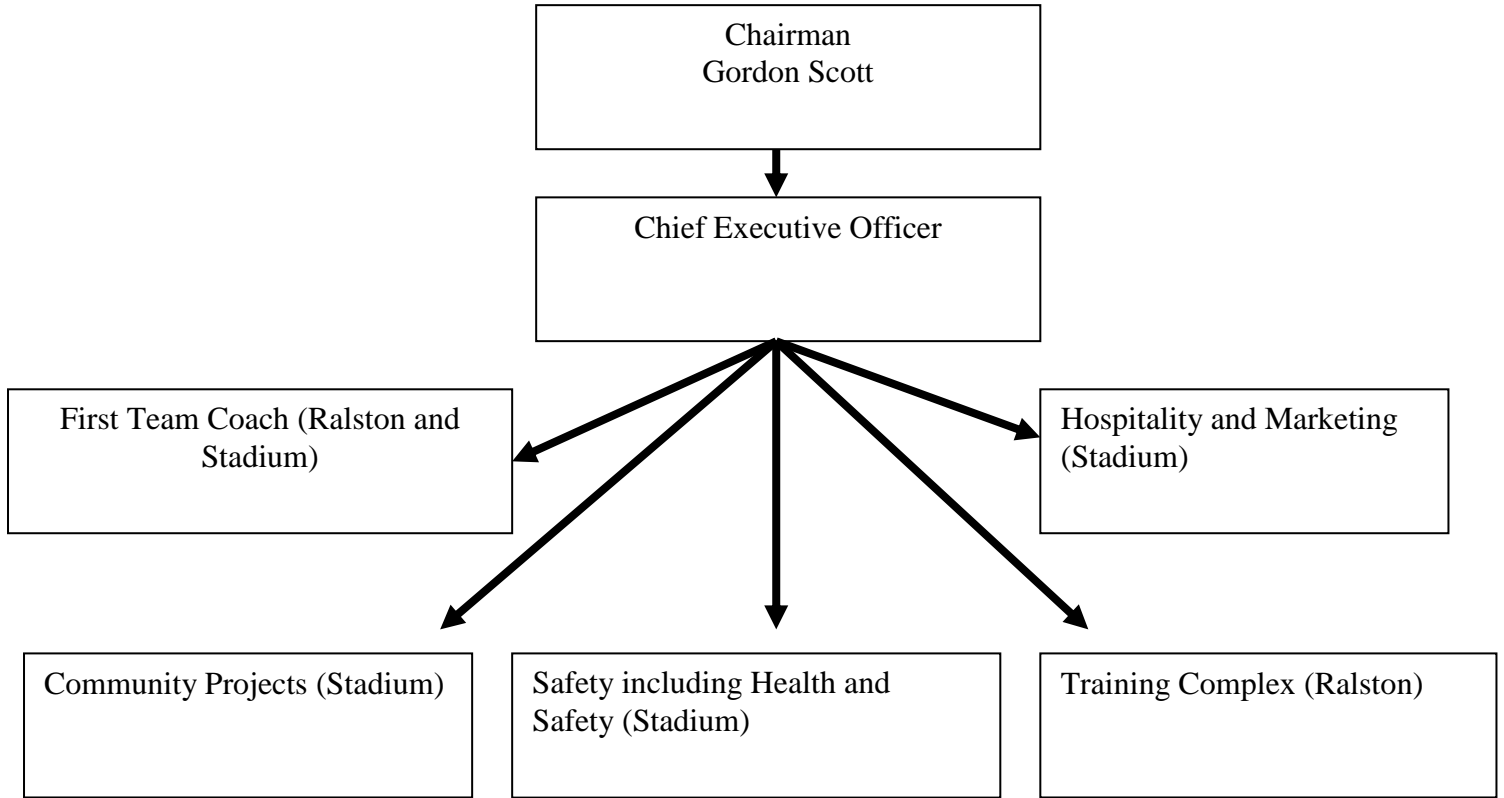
Chairman
Gordon Scott

Chief Executive Officer

First Team Coach (Ralston and Stadium)

Hospitality and Marketing (Stadium)

Community Projects (Stadium)

Safety including Health and Safety (Stadium)

Training Complex (Ralston)